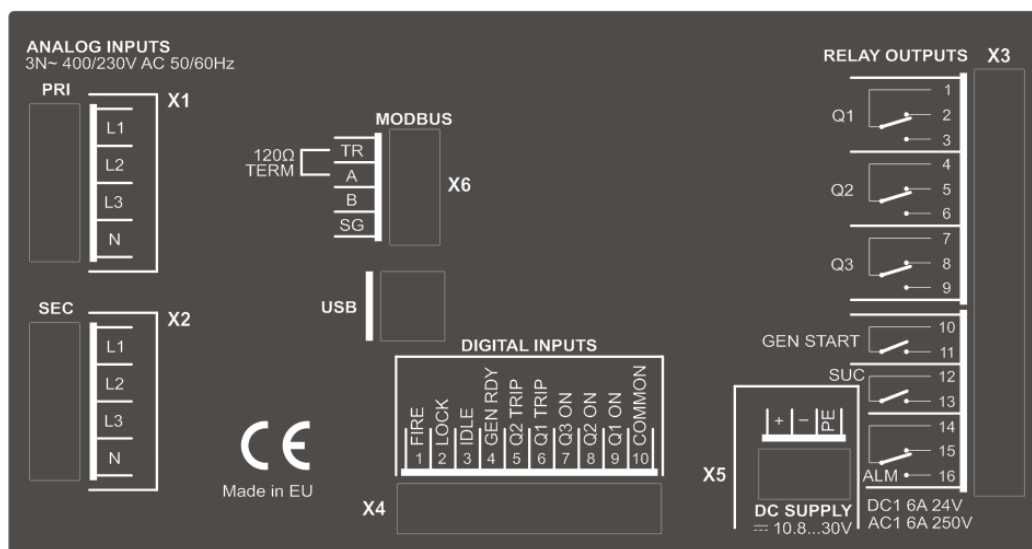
ANALOG INPUTS
3N~ 400/230V AC 50/60Hz

PRI

X1

L1
L2
L3
N

SEC

X2

L1
L2
L3
N

MODBUS

120Ω TERM

TR
A
B
SG

X6

USB

CE
Made in EU

DIGITAL INPUTS

| FIRE | LOCK | IDLE | GEN RDY | Q2 TRIP | Q1 TRIP | Q3 ON | Q2 ON | Q1 ON | COMMON |
|---|---|---|---|---|---|---|---|---|---|
| 1 | 2 | 3 | 4 | 5 | 6 | 7 | 8 | 9 | 10 |

X4

RELAY OUTPUTS

X3

Q1
1
2
3

Q2
4
5
6

Q3
7
8
9

GEN START
10
11

SUC
12
13

14
15
ALM
16

X5

+ − PE

DC SUPPLY
⎓ 10.8...30V

DC1 6A 24V
AC1 6A 250V